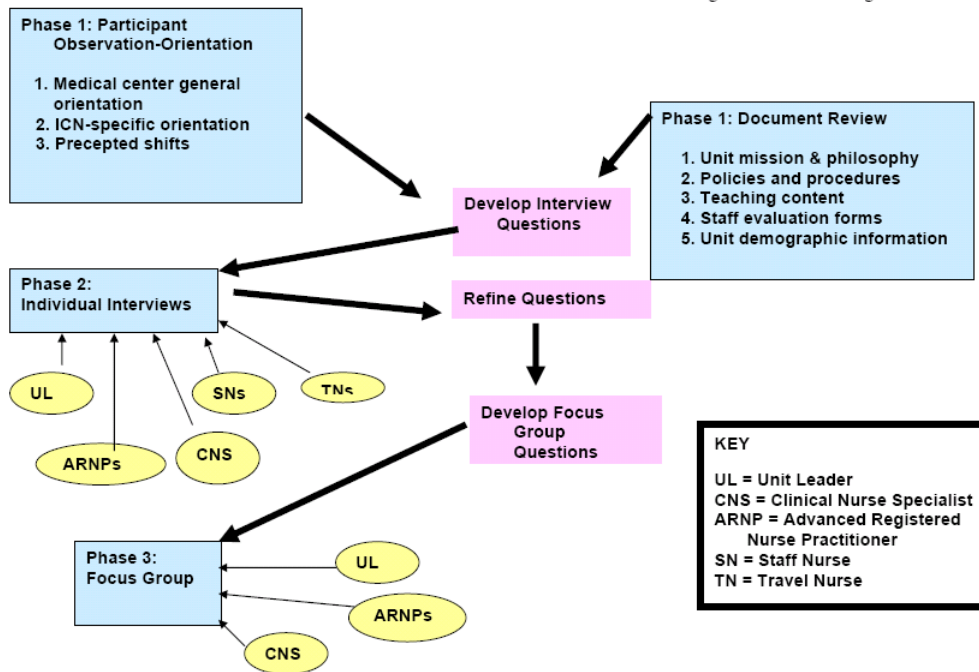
Phase 1: Participant Observation-Orientation

1. Medical center general orientation
2. ICN-specific orientation
3. Precepted shifts

Phase 1: Document Review

1. Unit mission & philosophy
2. Policies and procedures
3. Teaching content
4. Staff evaluation forms
5. Unit demographic information

Develop Interview Questions

Phase 2: Individual Interviews

Refine Questions

UL

ARNPs

CNS

SNs

TNs

Develop Focus Group Questions

KEY

UL = Unit Leader
CNS = Clinical Nurse Specialist
ARNP = Advanced Registered Nurse Practitioner
SN = Staff Nurse
TN = Travel Nurse

Phase 3: Focus Group

UL

ARNPs

CNS